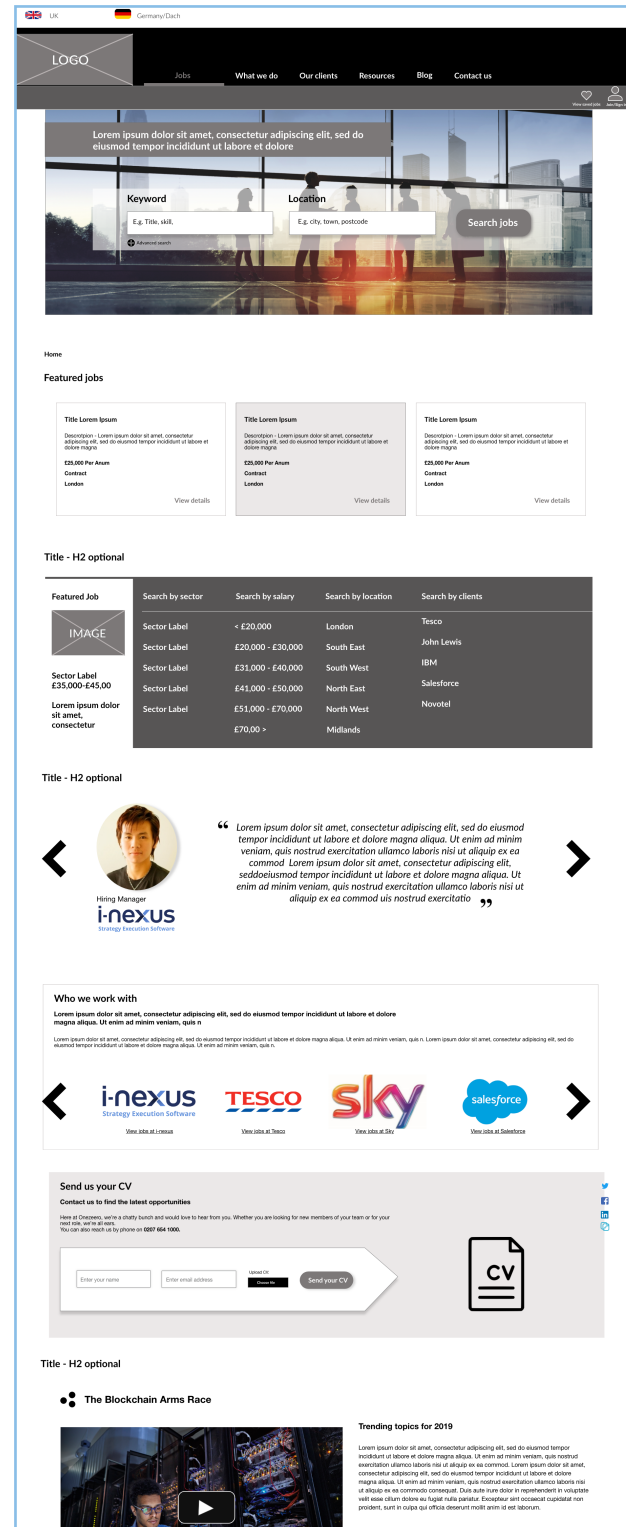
UK Germany/Dach

LOGO

Jobs What we do Our clients Resources Blog Contact us

View saved jobs Jobs/Sign in

Lorem ipsum dolor sit amet, consectetur adipiscing elit, sed do eiusmod tempor incididunt ut labore et dolore

Keyword
E.g. Title, skill,

Location
E.g. city, town, postcode

Search jobs

Advanced search

Home

Featured jobs

Title Lorem Ipsum
Descrotpion - Lorem ipsum dolor sit amet, consectetur adipiscing elit, sed do eiusmod tempor incididunt ut labore et dolore magna
£25,000 Per Anum
Contract
London
View details

Title Lorem Ipsum
Descrotpion - Lorem ipsum dolor sit amet, consectetur adipiscing elit, sed do eiusmod tempor incididunt ut labore et dolore magna
£25,000 Per Anum
Contract
London
View details

Title Lorem Ipsum
Descrotpion - Lorem ipsum dolor sit amet, consectetur adipiscing elit, sed do eiusmod tempor incididunt ut labore et dolore magna
£25,000 Per Anum
Contract
London
View details

Title - H2 optional

Featured Job
IMAGE
Sector Label
£35,000-£45,00
Lorem ipsum dolor sit amet, consectetur

| Search by sector | Search by salary | Search by location | Search by clients |
|---|---|---|---|
| Sector Label | < £20,000 | London | Tesco |
| Sector Label | £20,000 - £30,000 | South East | John Lewis |
| Sector Label | £31,000 - £40,000 | South West | IBM |
| Sector Label | £41,000 - £50,000 | North East | Salesforce |
| Sector Label | £51,000 - £70,000 | North West | Novotel |
| | £70,00 > | Midlands | |

Title - H2 optional

Hiring Manager
i-nexus
Strategy Execution Software

“ Lorem ipsum dolor sit amet, consectetur adipiscing elit, sed do eiusmod tempor incididunt ut labore et dolore magna aliqua. Ut enim ad minim veniam, quis nostrud exercitation ullamco laboris nisi ut aliquip ex ea commod Lorem ipsum dolor sit amet, consectetur adipiscing elit, seddoeiusmod tempor incididunt ut labore et dolore magna aliqua. Ut enim ad minim veniam, quis nostrud exercitation ullamco laboris nisi ut aliquip ex ea commod uis nostrud exercitatio ”

Who we work with
Lorem ipsum dolor sit amet, consectetur adipiscing elit, sed do eiusmod tempor incididunt ut labore et dolore magna aliqua. Ut enim ad minim veniam, quis n

Lorem ipsum dolor sit amet, consectetur adipiscing elit, sed do eiusmod tempor incididunt ut labore et dolore magna aliqua. Ut enim ad minim veniam, quis n. Lorem ipsum dolor sit amet, consectetur adipiscing elit, sed do eiusmod tempor incididunt ut labore et dolore magna aliqua. Ut enim ad minim veniam, quis n.

i-nexus
Strategy Execution Software
View jobs at i-nexus

TESCO
View jobs at Tesco

sky
View jobs at Sky

salesforce
View jobs at Salesforce

Send us your CV
Contact us to find the latest opportunities

Here at Onezeero, we're a chatty bunch and would love to hear from you. Whether you are looking for new members of your team or for your next role, we're all ears.
You can also reach us by phone on 0207 664 1000.

Enter your name
Enter email address
Upload CV:
Choose file
Send your CV

CV

Title - H2 optional

The Blockchain Arms Race

Trending topics for 2019

Lorem ipsum dolor sit amet, consectetur adipiscing elit, sed do eiusmod tempor incididunt ut labore et dolore magna aliqua. Ut enim ad minim veniam, quis nostrud exercitation ullamco laboris nisi ut aliquip ex ea commod. Lorem ipsum dolor sit amet, consectetur adipiscing elit, sed do eiusmod tempor incididunt ut labore et dolore magna aliqua. Ut enim ad minim veniam, quis nostrud exercitation ullamco laboris nisi ut aliquip ex ea commodo consequat. Duis aute irure dolor in reprehenderit in voluptate velit esse cillum dolore eu fugiat nulla pariatur. Excepteur sint occaecat cupidatat non proident, sunt in culpa qui officia deserunt mollit anim id est laborum.